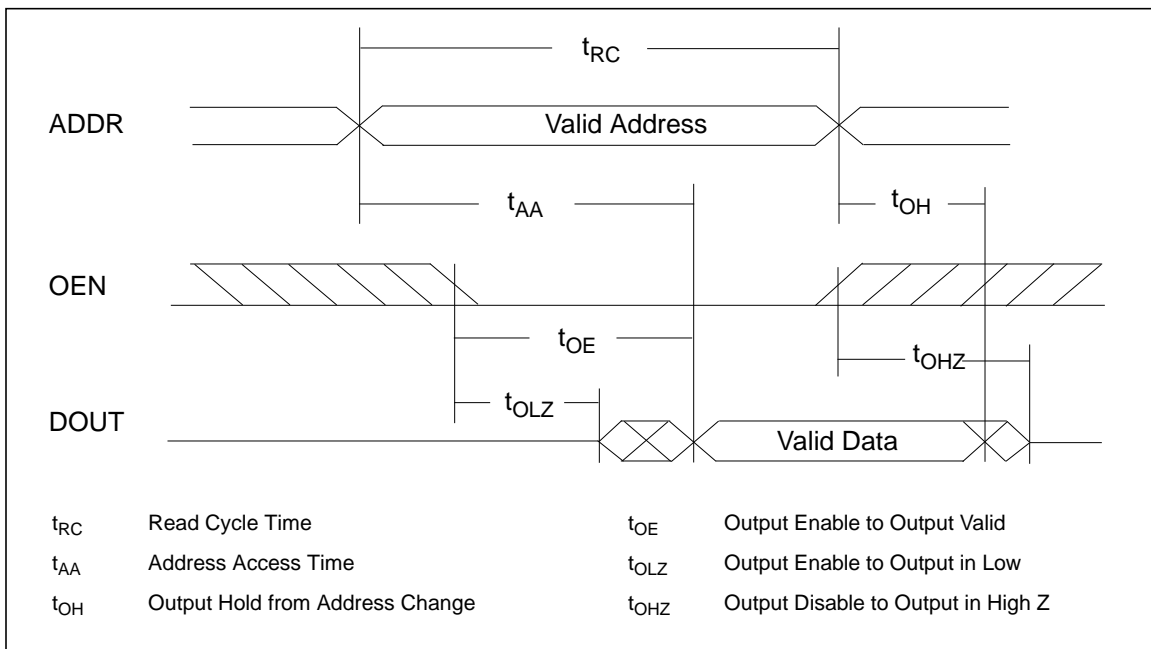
$t_{RC}$

ADDR

Valid Address

$t_{AA}$

$t_{OH}$

OEN

$t_{OE}$

$t_{OHZ}$

DOUT

$t_{OLZ}$

Valid Data

$t_{RC}$ Read Cycle Time

$t_{AA}$ Address Access Time

$t_{OH}$ Output Hold from Address Change

$t_{OE}$ Output Enable to Output Valid

$t_{OLZ}$ Output Enable to Output in Low

$t_{OHZ}$ Output Disable to Output in High Z